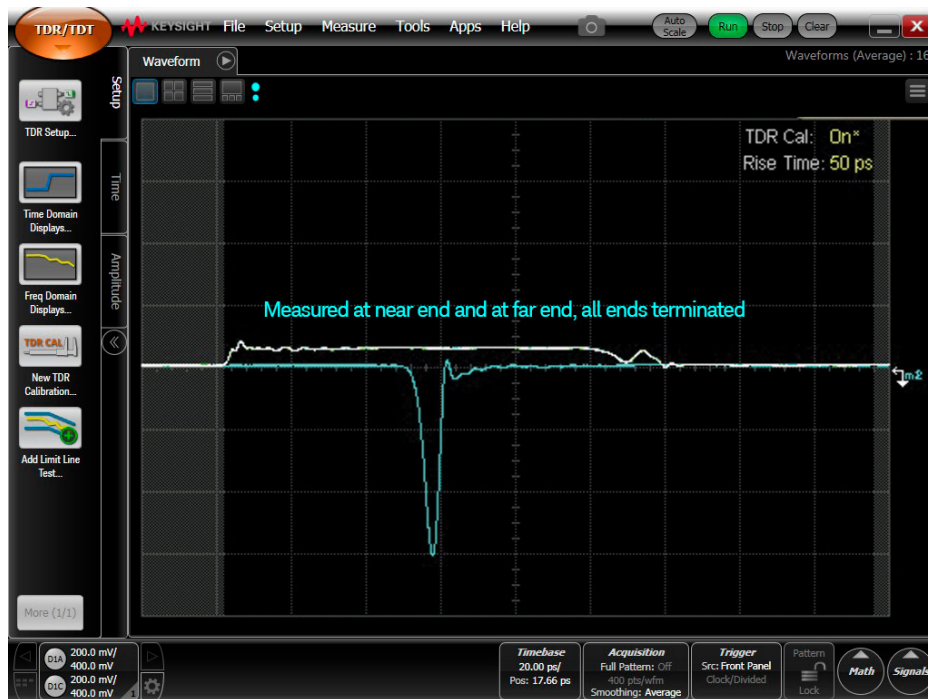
TDR/TDT KEYSIGHT File Setup Measure Tools Apps Help Auto Scale Run Stop Clear

Waveform

Waveforms (Average) : 16

Setup Time Amplitude

TDR Setup...

Time Domain Displays...

Freq Domain Displays...

TDR CAL

New TDR Calibration...

Add Limit Line Test...

More (1/1)

TDR Cal: On*
Rise Time: 50 ps

Measured at near end and at far end, all ends terminated

m2

D1A 200.0 mV/ 400.0 mV
D1C 200.0 mV/ 400.0 mV

Timebase 20.00 ps/ Pos: 17.66 ps

Acquisition Full Pattern: Off 400 pts/wfm Smoothing: Average

Trigger Src: Front Panel Clock/Divided

Pattern Lock

Math

Signals